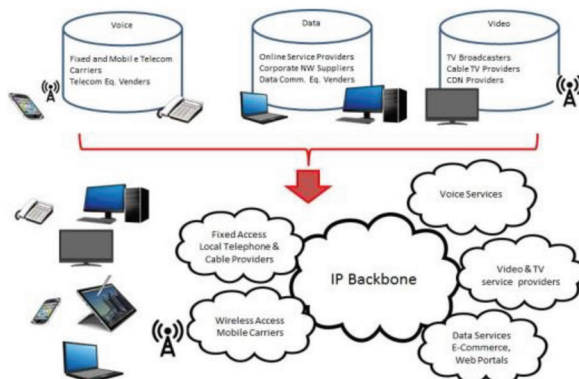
Voice

Fixed and Mobil e Telecom Carriers
Telecom Eq. Venders

Data

Online Service Providers
Corporate NW Suppliers
Data Comm. Eq. Venders

Video

TV Broadcasters
Cable TV Providers
CDN Providers

Voice Services

Fixed Access
Local Telephone & Cable Providers

IP Backbone

Video & TV service providers

Wireless Access
Mobile Carriers

Data Services
E-Commerce,
Web Portals